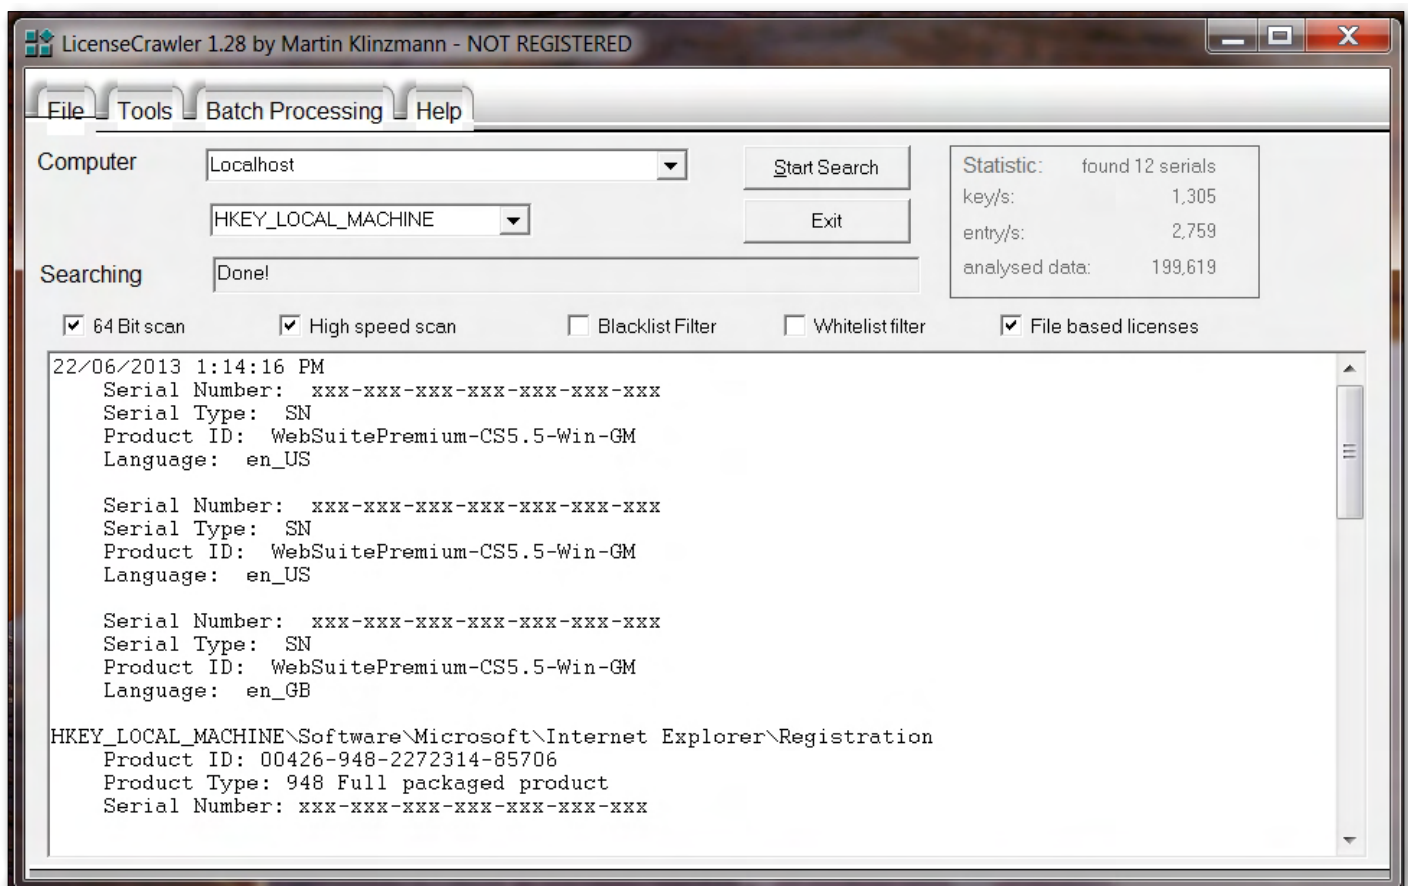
LicenseCrawler 1.28 by Martin Klinzmann - NOT REGISTERED

File Tools Batch Processing Help

Computer Localhost

HKEY_LOCAL_MACHINE

Start Search

Exit

Statistic: found 12 serials
key/s: 1,305
entry/s: 2,759
analysed data: 199,619

Searching Done!

64 Bit scan High speed scan Blacklist Filter Whitelist filter File based licenses

22/06/2013 1:14:16 PM
Serial Number: xxx-xxx-xxx-xxx-xxx-xxx-xxx
Serial Type: SN
Product ID: WebSuitePremium-CS5.5-Win-GM
Language: en_US

Serial Number: xxx-xxx-xxx-xxx-xxx-xxx-xxx
Serial Type: SN
Product ID: WebSuitePremium-CS5.5-Win-GM
Language: en_US

Serial Number: xxx-xxx-xxx-xxx-xxx-xxx-xxx
Serial Type: SN
Product ID: WebSuitePremium-CS5.5-Win-GM
Language: en_GB

HKEY_LOCAL_MACHINE\Software\Microsoft\Internet Explorer\Registration
Product ID: 00426-948-2272314-85706
Product Type: 948 Full packaged product
Serial Number: xxx-xxx-xxx-xxx-xxx-xxx-xxx